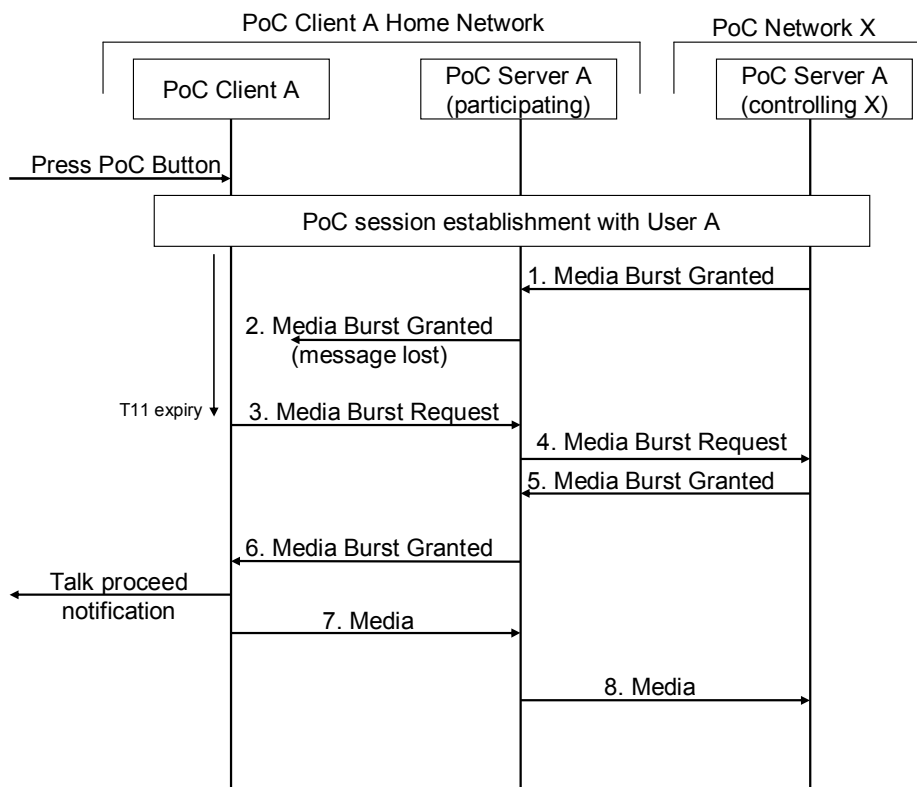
PoC Client A Home Network

PoC Network X

PoC Client A

PoC Server A (participating)

PoC Server A (controlling X)

Press PoC Button

PoC session establishment with User A

1. Media Burst Granted

2. Media Burst Granted (message lost)

T11 expiry

3. Media Burst Request

4. Media Burst Request

5. Media Burst Granted

6. Media Burst Granted

Talk proceed notification

7. Media

8. Media